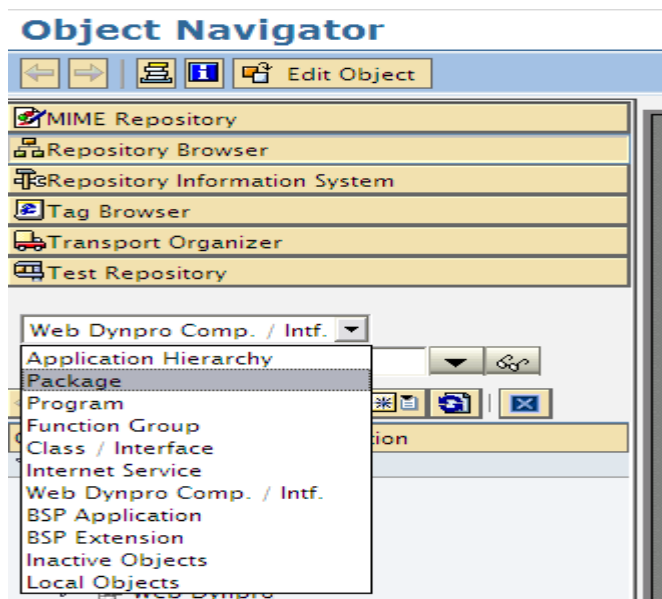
Object Navigator

Edit Object

MIME Repository
Repository Browser
Repository Information System
Tag Browser
Transport Organizer
Test Repository

Web Dynpro Comp. / Intf.
Application Hierarchy
Package
Program
Function Group
Class / Interface
Internet Service
Web Dynpro Comp. / Intf.
BSP Application
BSP Extension
Inactive Objects
Local Objects

tion

Web Dynpro